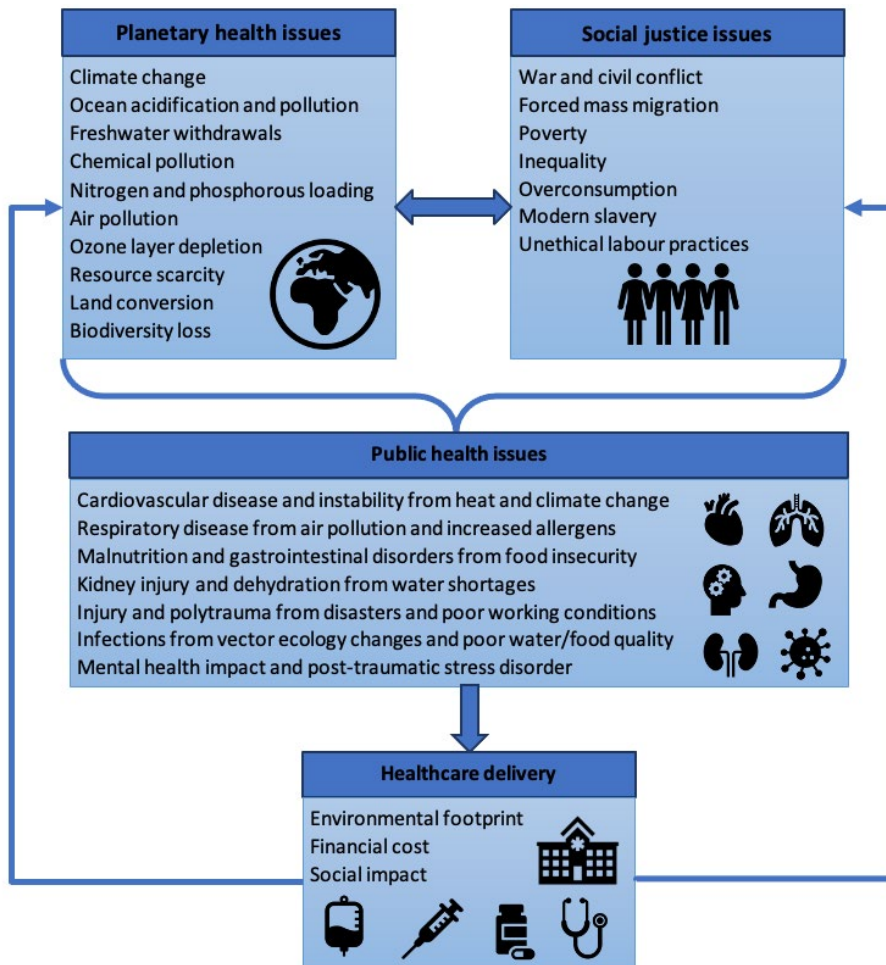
Planetary health issues

Climate change
Ocean acidification and pollution
Freshwater withdrawals
Chemical pollution
Nitrogen and phosphorous loading
Air pollution
Ozone layer depletion
Resource scarcity
Land conversion
Biodiversity loss

Social justice issues

War and civil conflict
Forced mass migration
Poverty
Inequality
Overconsumption
Modern slavery
Unethical labour practices

Public health issues

Cardiovascular disease and instability from heat and climate change
Respiratory disease from air pollution and increased allergens
Malnutrition and gastrointestinal disorders from food insecurity
Kidney injury and dehydration from water shortages
Injury and polytrauma from disasters and poor working conditions
Infections from vector ecology changes and poor water/food quality
Mental health impact and post-traumatic stress disorder

Healthcare delivery

Environmental footprint
Financial cost
Social impact